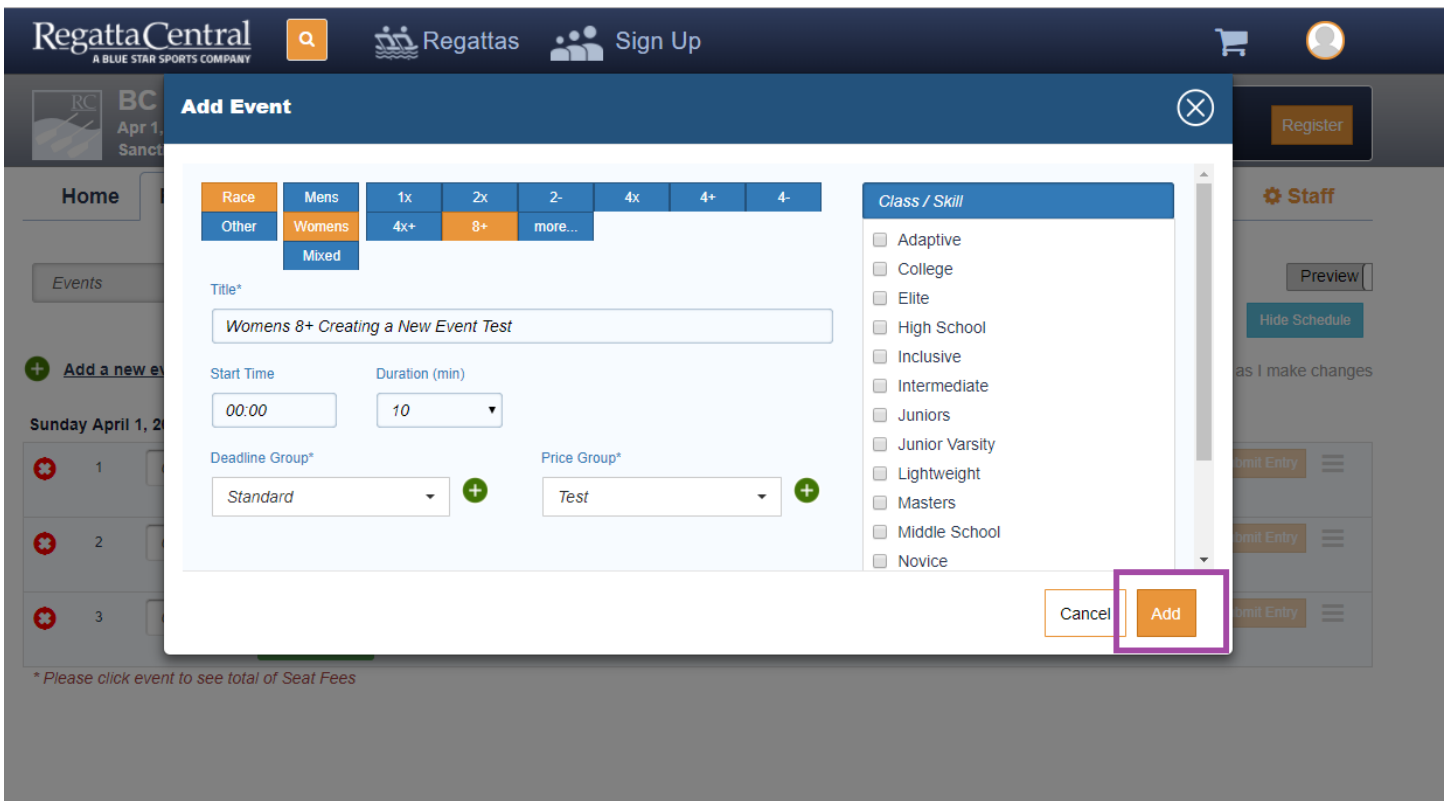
RegattaCentral
A BLUE STAR SPORTS COMPANY

Regattas Sign Up

BC
Apr 1,
Sanct

Register

Home

Staff

Events

Preview

Hide Schedule

Add a new ev

as I make changes

Sunday April 1, 2

1

2

3

mit Entry

mit Entry

mit Entry

* Please click event to see total of Seat Fees

Add Event

| Race | Mens | 1x | 2x | 2- | 4x | 4+ | 4- |
|---|---|---|---|---|---|---|---|
| Other | Womens | 4x+ | 8+ | more... | | | |
| | Mixed | | | | | | |

Title*

Womens 8+ Creating a New Event Test

Start Time

00:00

Duration (min)

10

Deadline Group*

Standard

Price Group*

Test

Class / Skill

Adaptive
College
Elite
High School
Inclusive
Intermediate
Juniors
Junior Varsity
Lightweight
Masters
Middle School
Novice

Cancel

Add